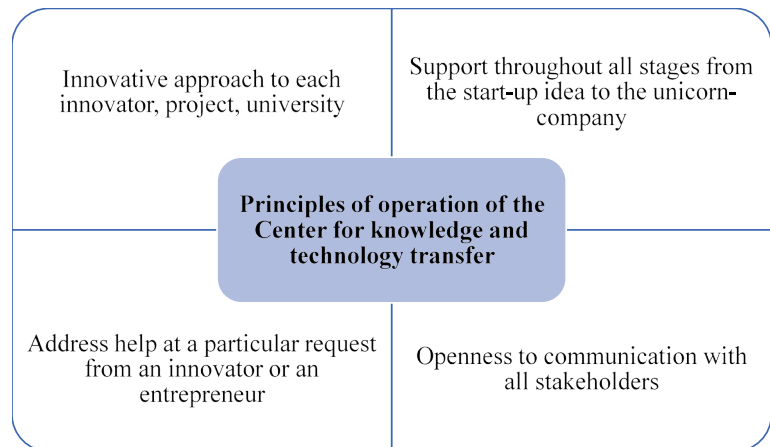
Innovative approach to each innovator, project, university

Support throughout all stages from the start-up idea to the unicorn-company

Principles of operation of the Center for knowledge and technology transfer

Address help at a particular request from an innovator or an entrepreneur

Openness to communication with all stakeholders